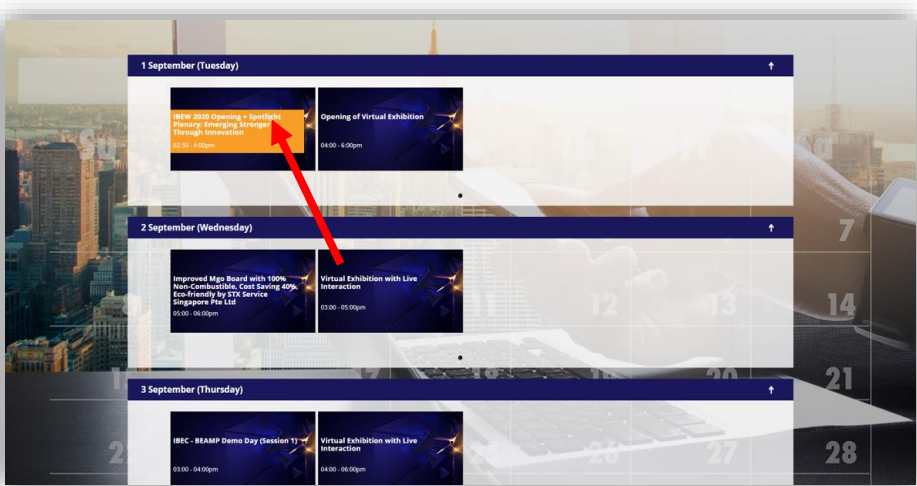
1 September (Tuesday)

IBEW 2020 Opening + Spotlight Plenary: Emerging Stronger Through Innovation
02:30 - 4:00pm

Opening of Virtual Exhibition
04:00 - 6:00pm

2 September (Wednesday)

Improved Mgo Board with 100% Non-Combustible, Cost Saving 40%, Eco-friendly by STX Service Singapore Pte Ltd
05:00 - 06:00pm

Virtual Exhibition with Live Interaction
03:00 - 05:00pm

3 September (Thursday)

IBEC - BEAMP Demo Day (Session 1)
03:00 - 04:00pm

Virtual Exhibition with Live Interaction
04:00 - 06:00pm

7
12
13
14
20
21
27
28